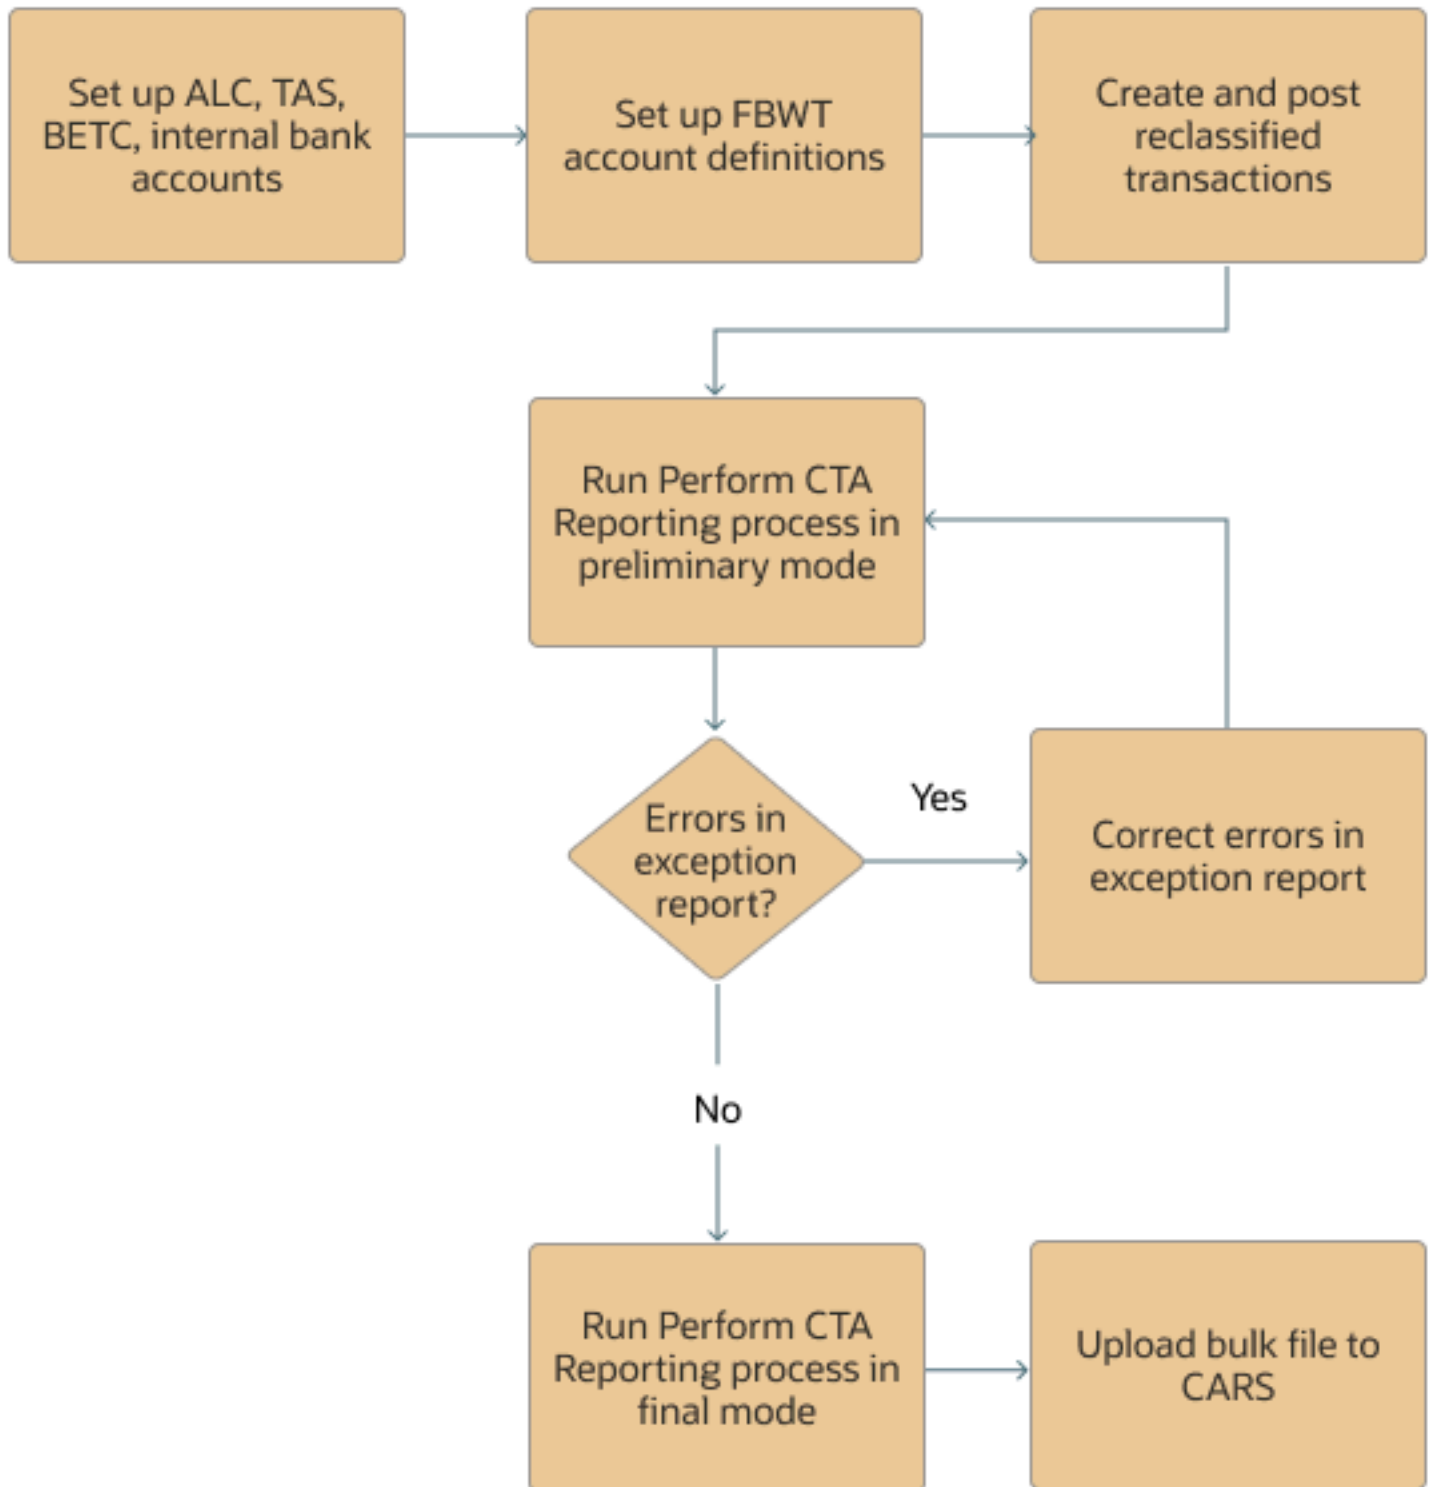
Set up ALC, TAS, BETC, internal bank accounts

Set up FBWT account definitions

Create and post reclassified transactions

Run Perform CTA Reporting process in preliminary mode

Errors in exception report?

Yes

Correct errors in exception report

No

Run Perform CTA Reporting process in final mode

Upload bulk file to CARS